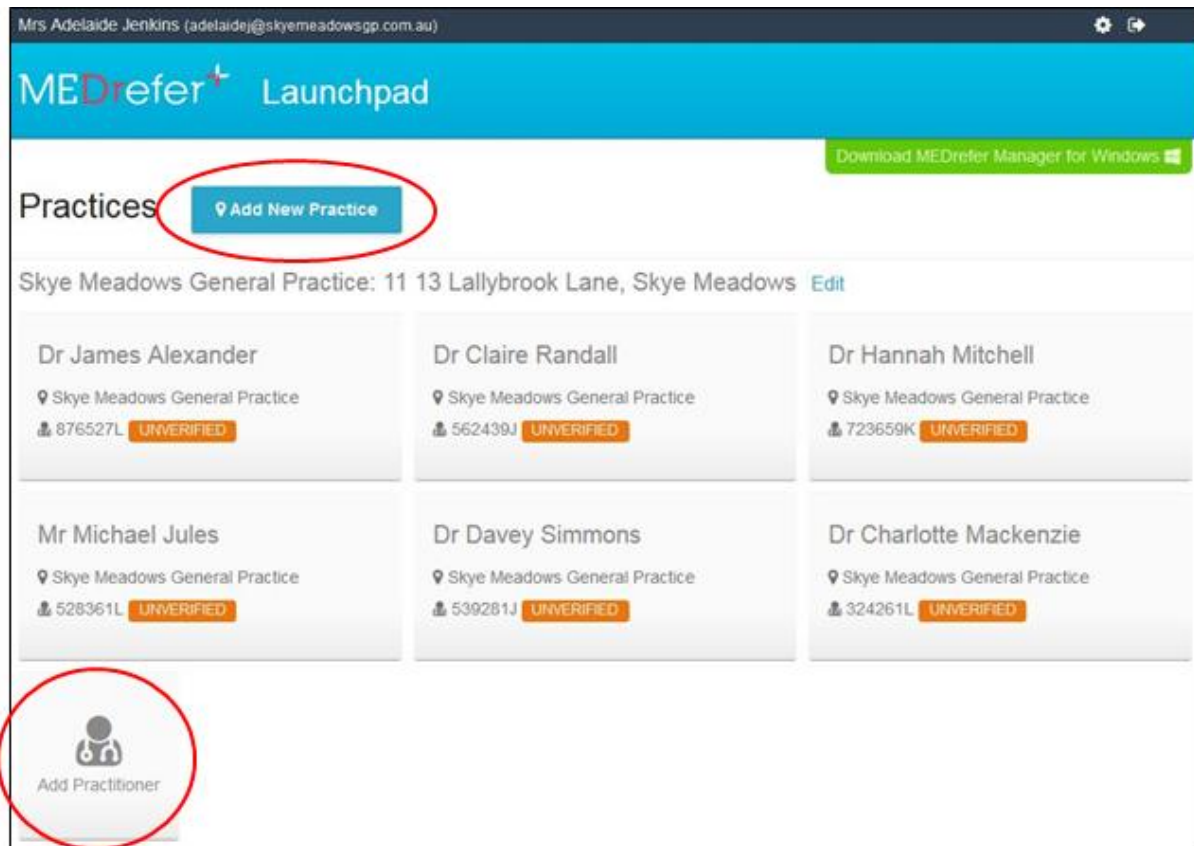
Mrs Adelaide Jenkins (adelaidej@skyemeadowsgp.com.au)

MEDrefer Launchpad

Download MEDrefer Manager for Windows

Practices Add New Practice

Skye Meadows General Practice: 11 13 Lallybrook Lane, Skye Meadows Edit

Dr James Alexander
Skye Meadows General Practice
876527L UNVERIFIED

Dr Claire Randall
Skye Meadows General Practice
562439J UNVERIFIED

Dr Hannah Mitchell
Skye Meadows General Practice
723659K UNVERIFIED

Mr Michael Jules
Skye Meadows General Practice
528361L UNVERIFIED

Dr Davey Simmons
Skye Meadows General Practice
539281J UNVERIFIED

Dr Charlotte Mackenzie
Skye Meadows General Practice
324261L UNVERIFIED

Add Practitioner